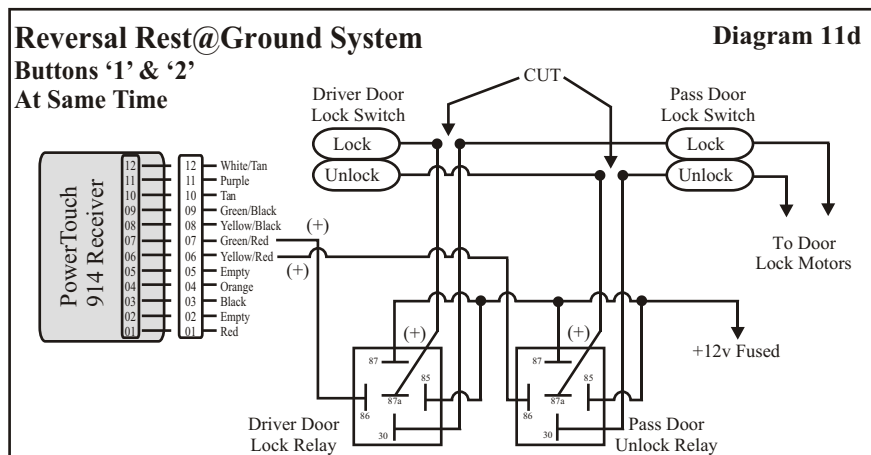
Reversal Rest@Ground System
Buttons '1' & '2'
At Same Time

Diagram 11d

CUT

Driver Door
Lock Switch

Lock
Unlock

Pass Door
Lock Switch

Lock
Unlock

PowerTouch
914 Receiver

12
11
10
09
08
07
06
05
04
03
02
01

| | |
|---|---|
| 12 | White/Tan |
| 11 | Purple |
| 10 | Tan |
| 09 | Green/Black |
| 08 | Yellow/Black |
| 07 | Green/Red |
| 06 | Yellow/Red |
| 05 | Empty |
| 04 | Orange |
| 03 | Black |
| 02 | Empty |
| 01 | Red |

(+)
(+)

To Door
Lock Motors

(+)
(+)

+12v Fused

87
85
87a
86
30

87
85
87a
86
30

Driver Door
Lock Relay

Pass Door
Unlock Relay